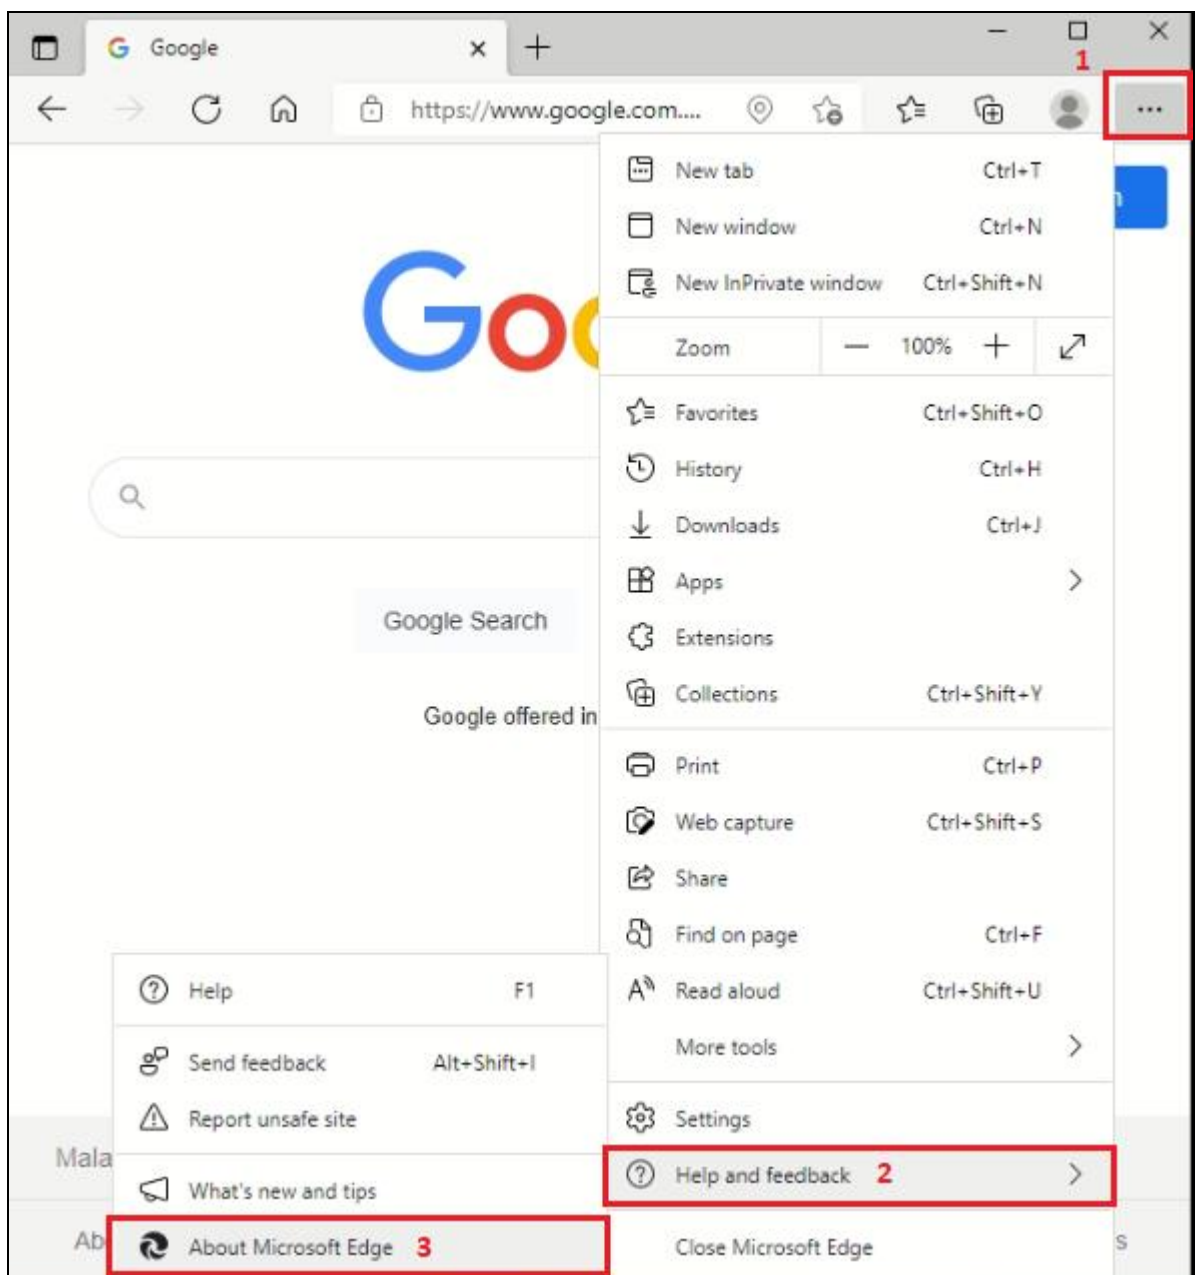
Google

1

https://www.google.com....

New tab Ctrl+T
New window Ctrl+N
New InPrivate window Ctrl+Shift+N
Zoom — 100% +
Favorites Ctrl+Shift+O
History Ctrl+H
Downloads Ctrl+J
Apps
Extensions
Collections Ctrl+Shift+Y
Print Ctrl+P
Web capture Ctrl+Shift+S
Share
Find on page Ctrl+F
Read aloud Ctrl+Shift+U
More tools
Settings
Help and feedback 2
Close Microsoft Edge

Google Search

Google offered in

Help F1
Send feedback Alt+Shift+I
Report unsafe site
What's new and tips
About Microsoft Edge 3

Mala

Ab